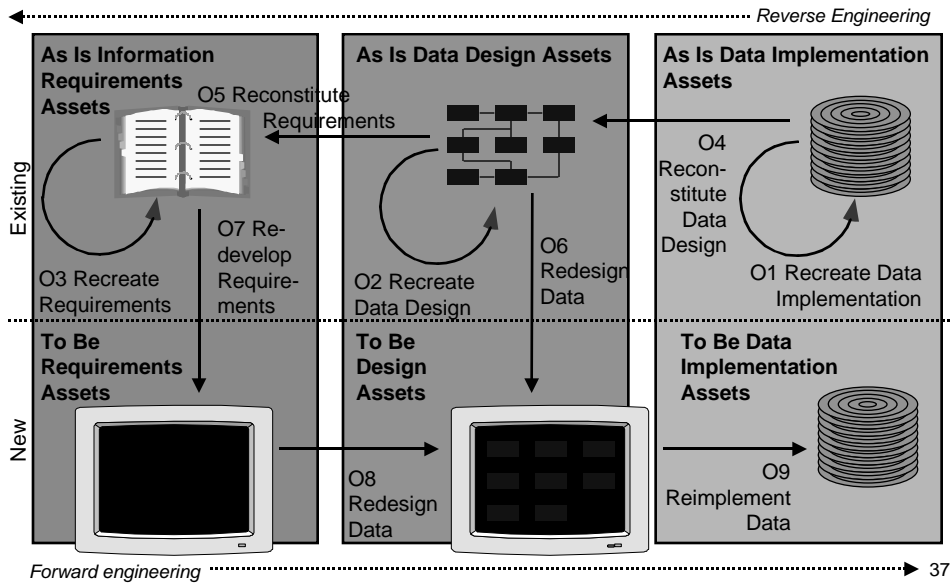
Reverse Engineering

As Is Information Requirements Assets

As Is Data Design Assets

As Is Data Implementation Assets

O5 Reconstitute Requirements

Existing

O4 Reconstitute Data Design

O7 Redevelop Requirements

O6 Redesign Data

O3 Recreate Requirements

O2 Recreate Data Design

O1 Recreate Data Implementation

To Be Requirements Assets

To Be Design Assets

To Be Data Implementation Assets

New

O8 Redesign Data

O9 Reimplement Data

Forward engineering

37